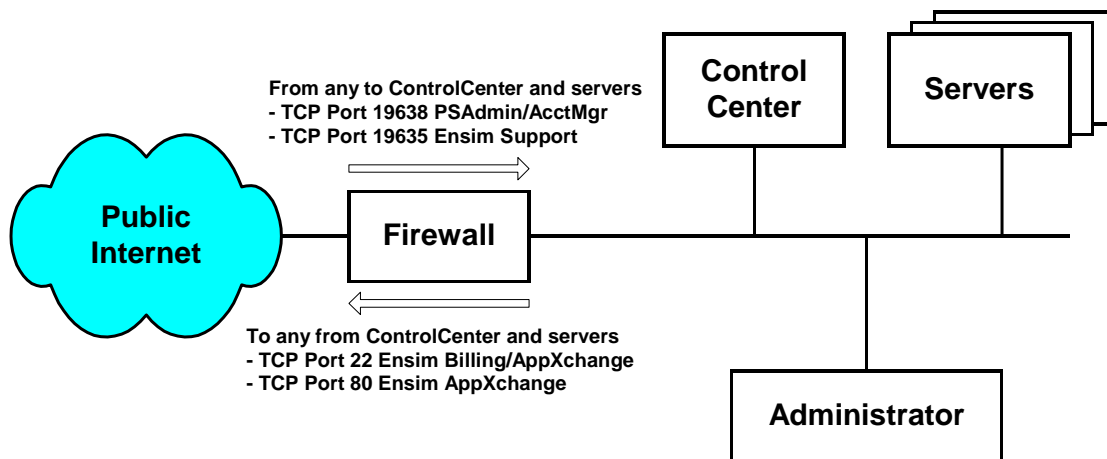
From any to ControlCenter and servers
- TCP Port 19638 PSAdmin/AcctMgr
- TCP Port 19635 Ensim Support

Control Center

Servers

Public Internet

Firewall

To any from ControlCenter and servers
- TCP Port 22 Ensim Billing/AppXchange
- TCP Port 80 Ensim AppXchange

Administrator